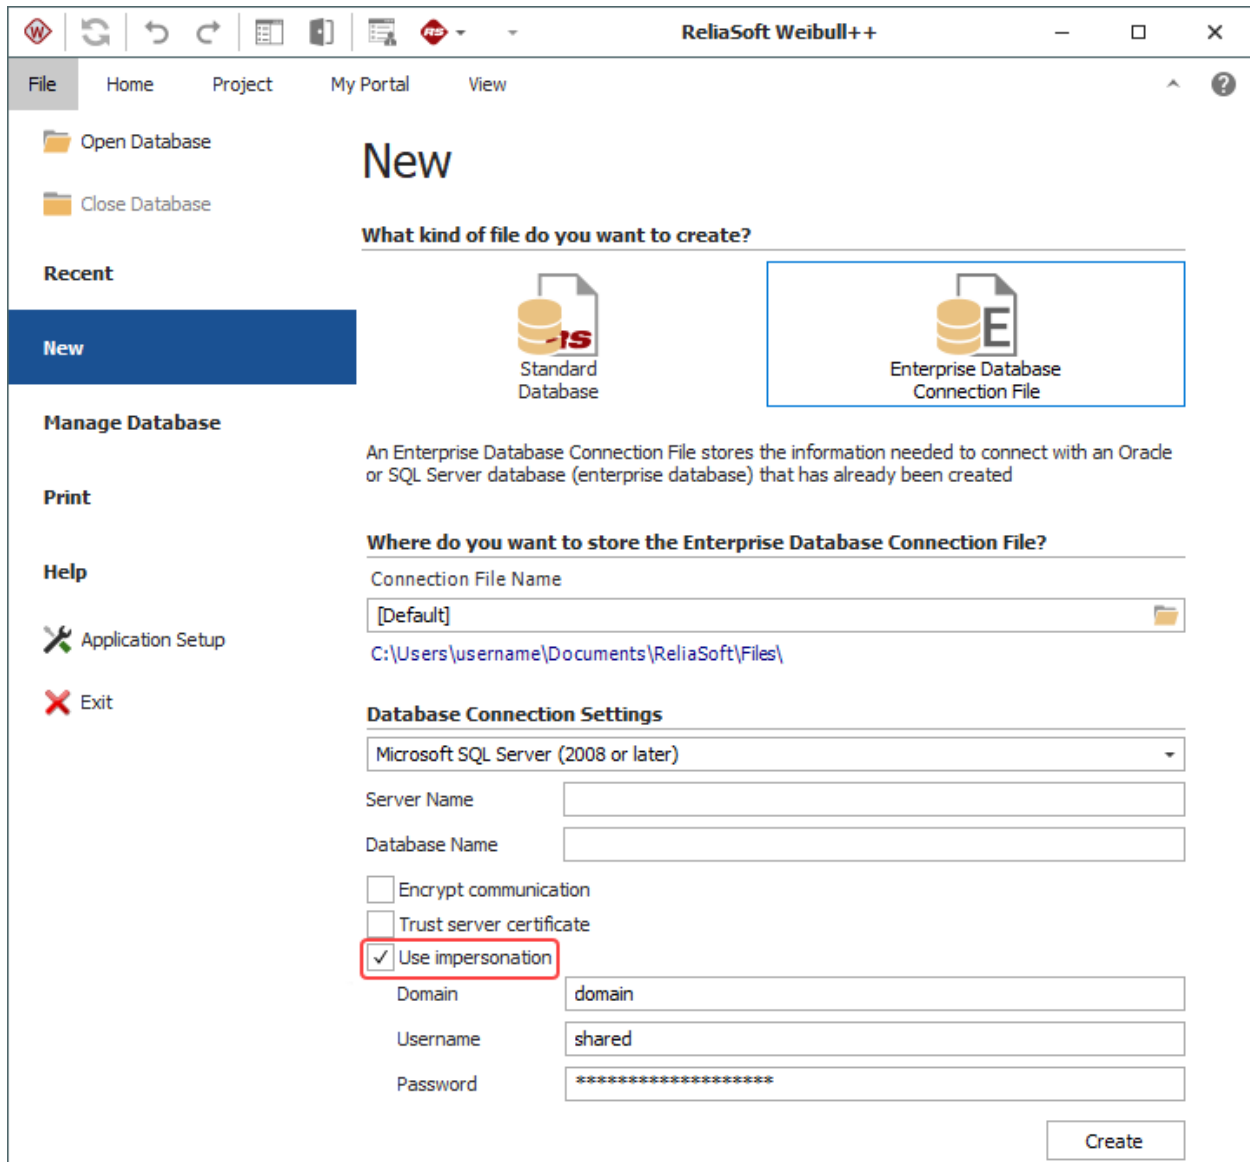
ReliaSoft Weibull++

File Home Project My Portal View

Open Database

Close Database

Recent

New

Manage Database

Print

Help

Application Setup

Exit

New

What kind of file do you want to create?

Standard Database

Enterprise Database Connection File

An Enterprise Database Connection File stores the information needed to connect with an Oracle or SQL Server database (enterprise database) that has already been created

Where do you want to store the Enterprise Database Connection File?

Connection File Name

[Default]

C:\Users\username\Documents\ReliaSoft\Files\

Database Connection Settings

Microsoft SQL Server (2008 or later)

Server Name

Database Name

Encrypt communication

Trust server certificate

Use impersonation

Domain domain

Username shared

Password ********************

Create